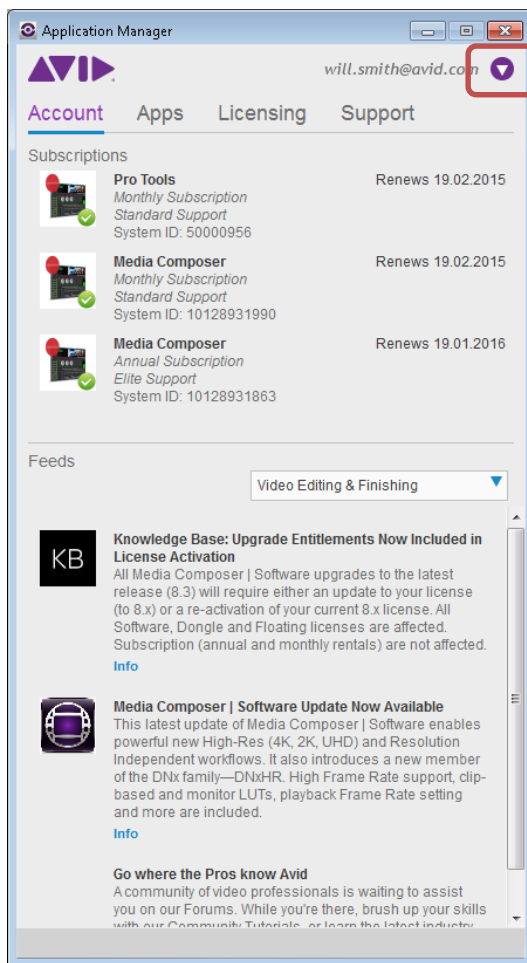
Application Manager

AVID

will.smith@avid.com

Account Apps Licensing Support

Subscriptions

Pro Tools
Monthly Subscription
Standard Support
System ID: 50000956

Renews 19.02.2015

Media Composer
Monthly Subscription
Standard Support
System ID: 10128931990

Renews 19.02.2015

Media Composer
Annual Subscription
Elite Support
System ID: 10128931863

Renews 19.01.2016

Feeds

Video Editing & Finishing

KB

Knowledge Base: Upgrade Entitlements Now Included in License Activation
All Media Composer | Software upgrades to the latest release (8.3) will require either an update to your license (to 8.x) or a re-activation of your current 8.x license. All Software, Dongle and Floating licenses are affected. Subscription (annual and monthly rentals) are not affected.
Info

Media Composer | Software Update Now Available
This latest update of Media Composer | Software enables powerful new High-Res (4K, 2K, UHD) and Resolution Independent workflows. It also introduces a new member of the DNx family—DNxHR. High Frame Rate support, clip-based and monitor LUTs, playback Frame Rate setting and more are included.
Info

Go where the Pros know Avid
A community of video professionals is waiting to assist you on our Forums. While you're there, brush up your skills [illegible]